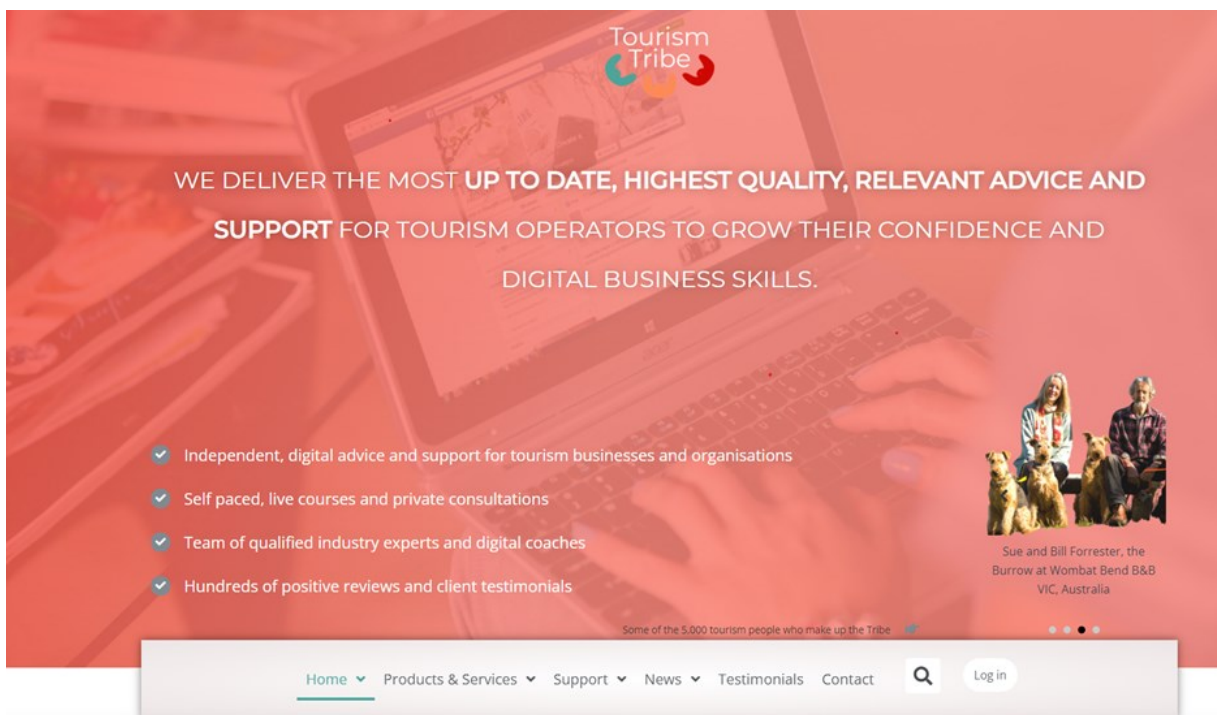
Tourism Tribe

WE DELIVER THE MOST **UP TO DATE, HIGHEST QUALITY, RELEVANT ADVICE AND SUPPORT** FOR TOURISM OPERATORS TO GROW THEIR CONFIDENCE AND DIGITAL BUSINESS SKILLS.

Independent, digital advice and support for tourism businesses and organisations

Self paced, live courses and private consultations

Team of qualified industry experts and digital coaches

Hundreds of positive reviews and client testimonials

Sue and Bill Forrester, the Burrow at Wombat Bend B&B VIC, Australia

Some of the 5,000 tourism people who make up the Tribe

Home Products & Services Support News Testimonials Contact Log in